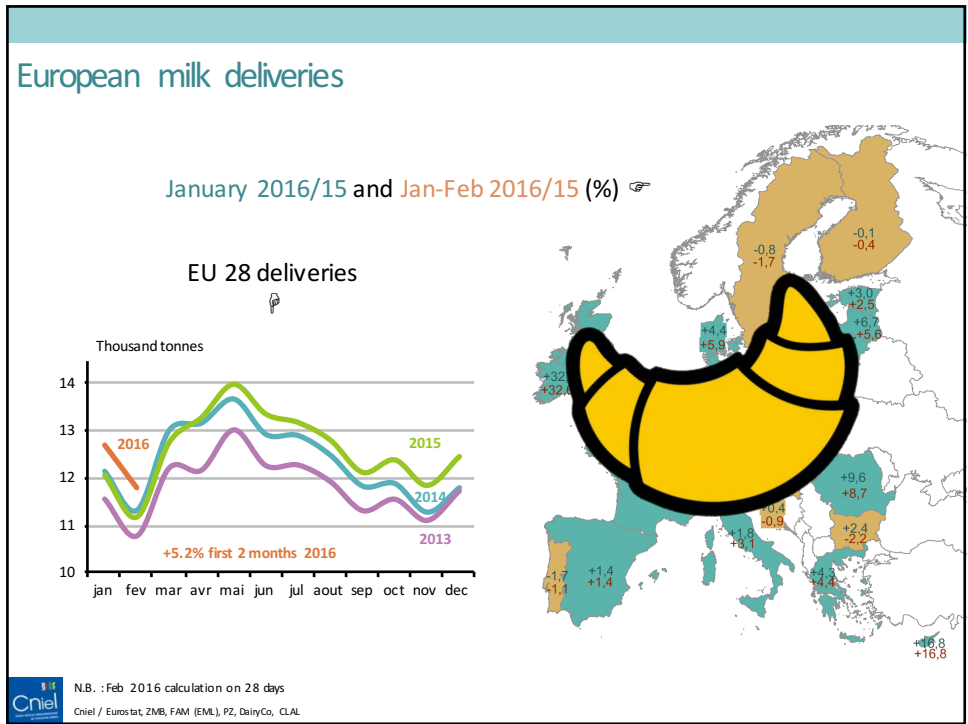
European milk deliveries

January 2016/15 and Jan-Feb 2016/15 (%) ☞

EU 28 deliveries

Thousand tonnes

14
13
12
11
10

2016
2015
2014
2013

+5.2% first 2 months 2016

jan fev mar avr mai jun jul aout sep oct nov dec

-0,1
-0,4
-0,8
-1,7
+3,0
+2,5
+6,7
+5,6
+4,4
+5,9
+32
+32,
+9,6
+8,7
0,4
-0,9
+2,4
-2,2
+1,8
+3,1
-1,7
-1,1
+1,4
+1,4
+4,3
+4,4
+16,8
+16,8

Cniel

N.B. : Feb 2016 calculation on 28 days

Cniel / Eurostat, ZMB, FAM (EML), PZ, DairyCo, CLAL